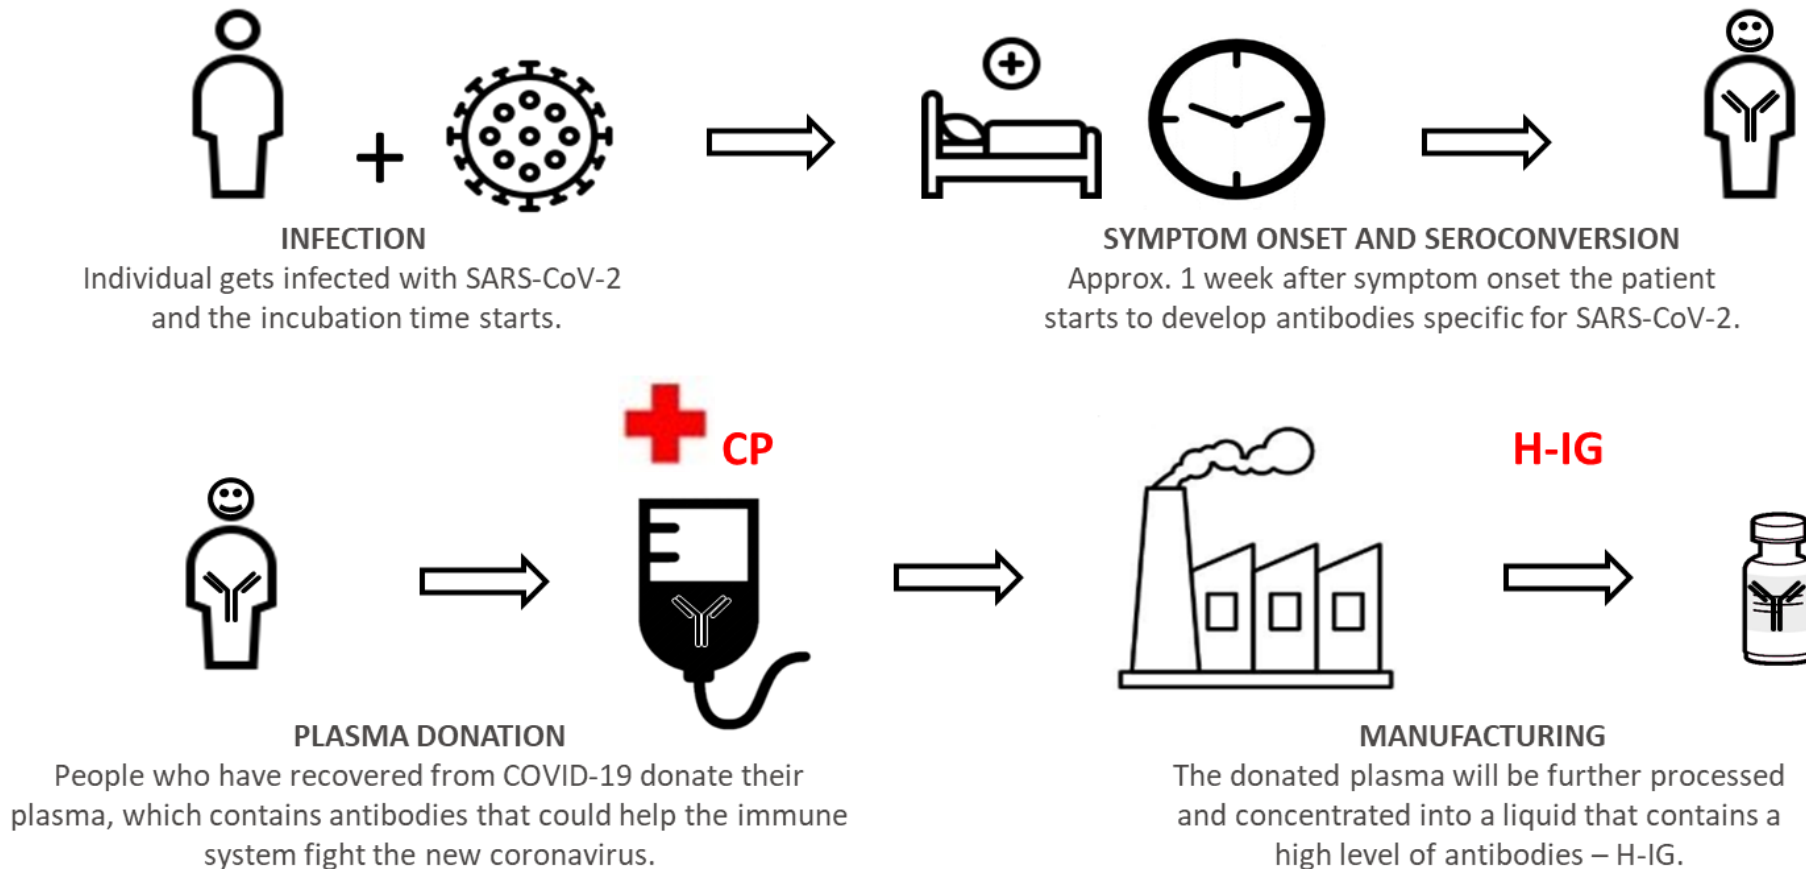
INFECTION
Individual gets infected with SARS-CoV-2 and the incubation time starts.

SYMPTOM ONSET AND SEROCONVERSION
Approx. 1 week after symptom onset the patient starts to develop antibodies specific for SARS-CoV-2.

CP

H-IG

PLASMA DONATION
People who have recovered from COVID-19 donate their plasma, which contains antibodies that could help the immune system fight the new coronavirus.

MANUFACTURING
The donated plasma will be further processed and concentrated into a liquid that contains a high level of antibodies – H-IG.